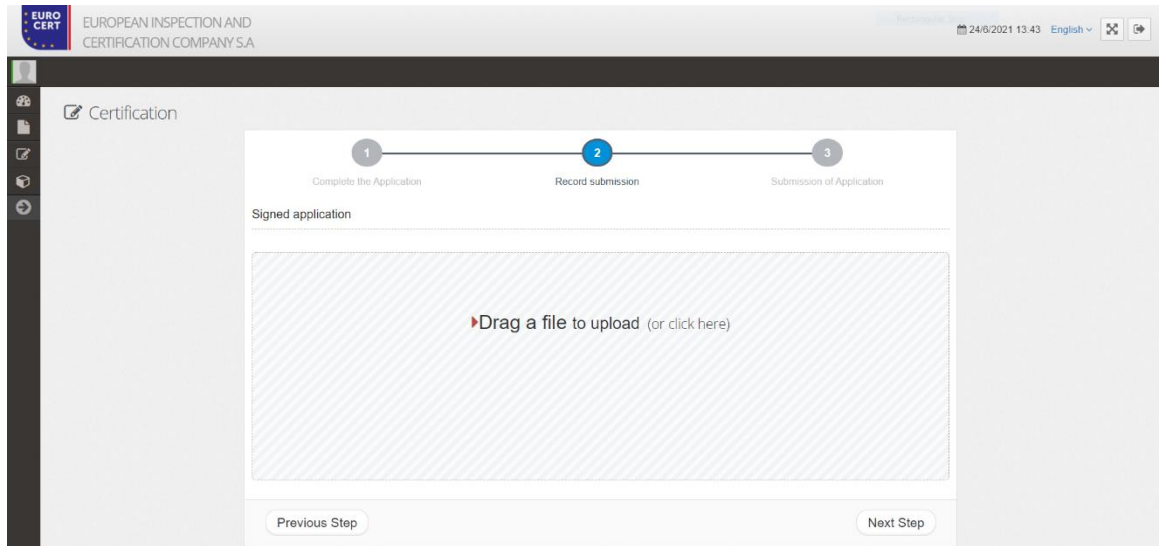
EURO CERT

EUROPEAN INSPECTION AND CERTIFICATION COMPANY S.A

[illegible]

24/6/2021 13:43 English

Certification

1

Complete the Application

2

Record submission

3

Submission of Application

Signed application

Drag a file to upload (or click here)

Previous Step

Next Step